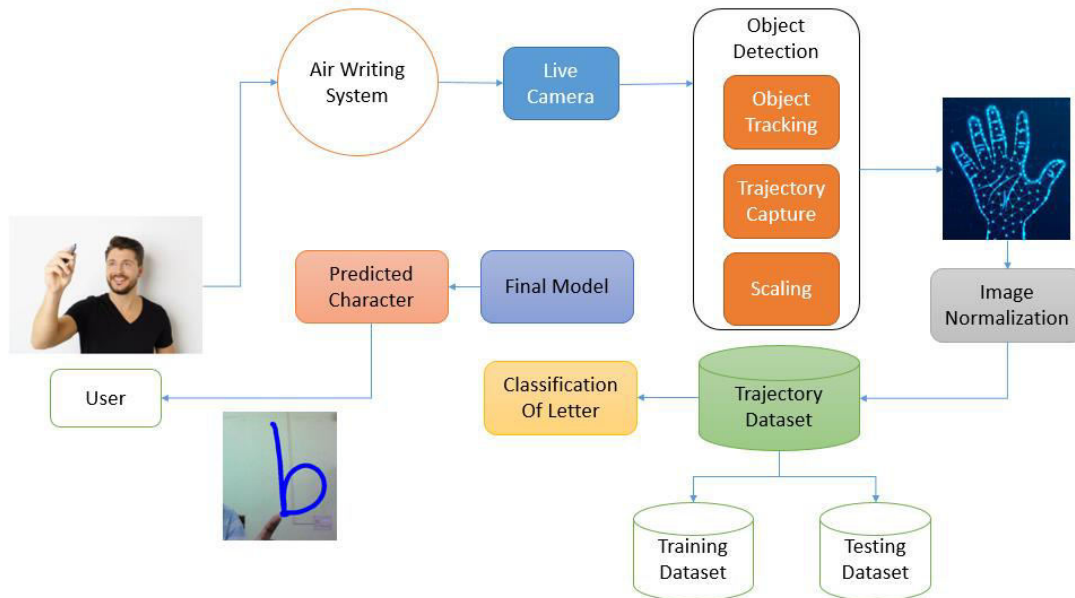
Air Writing System

Live Camera

Object Detection

Object Tracking

Trajectory Capture

Scaling

Image Normalization

Predicted Character

Final Model

User

Classification Of Letter

Trajectory Dataset

Training Dataset

Testing Dataset

b